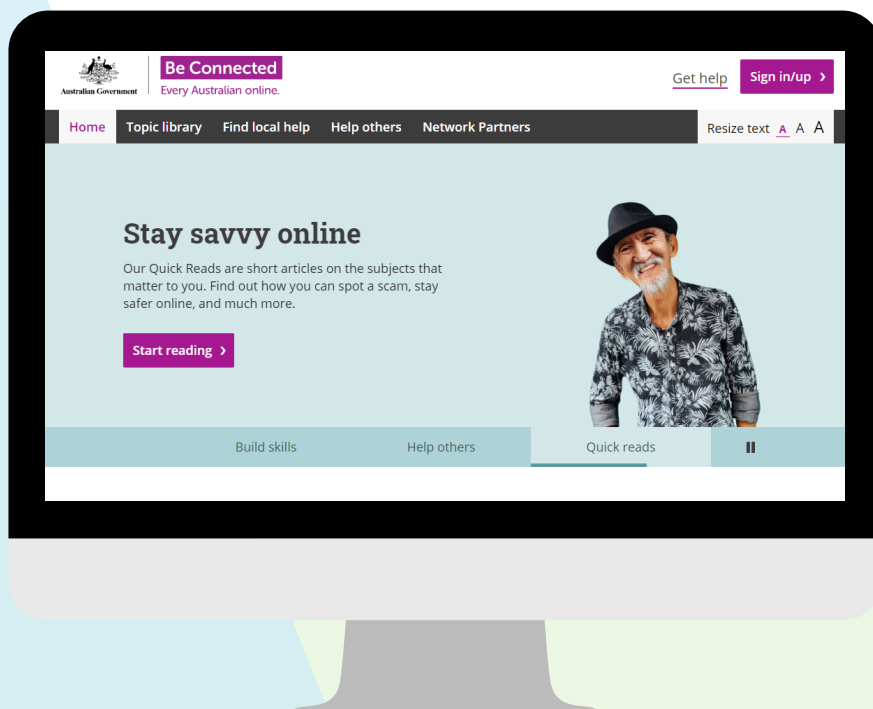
Australian Government

Be Connected
Every Australian online.

Get help

Sign in/up ›

Home Topic library Find local help Help others Network Partners

Resize text A A A

Stay savvy online

Our Quick Reads are short articles on the subjects that matter to you. Find out how you can spot a scam, stay safer online, and much more.

Start reading ›

Build skills Help others Quick reads